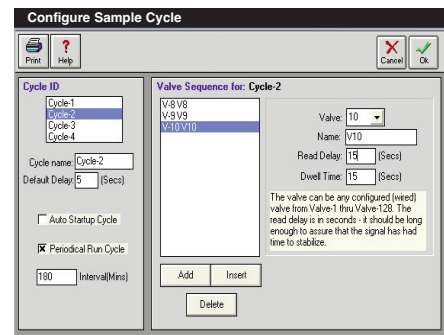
Configure Sample Cycle

Print
Help
Cancel
Ok

Cycle ID
Cycle-1
Cycle-2
Cycle-3
Cycle-4

Cycle name: Cycle-2
Default Delay: 5 (Secs)

Auto Startup Cycle

Periodical Run Cycle

180 Interval(Mins)

Valve Sequence for: Cycle-2

V-8 V8
V-9 V9
V-10 V10

Valve: 10
Name: V10
Read Delay: 15 (Secs)
Dwell Time: 15 (Secs)

The valve can be any configured (wired) valve from Valve-1 thru Valve-128. The read delay is in seconds - it should be long enough to assure that the signal has had time to stabilize.

Add
Insert
Delete